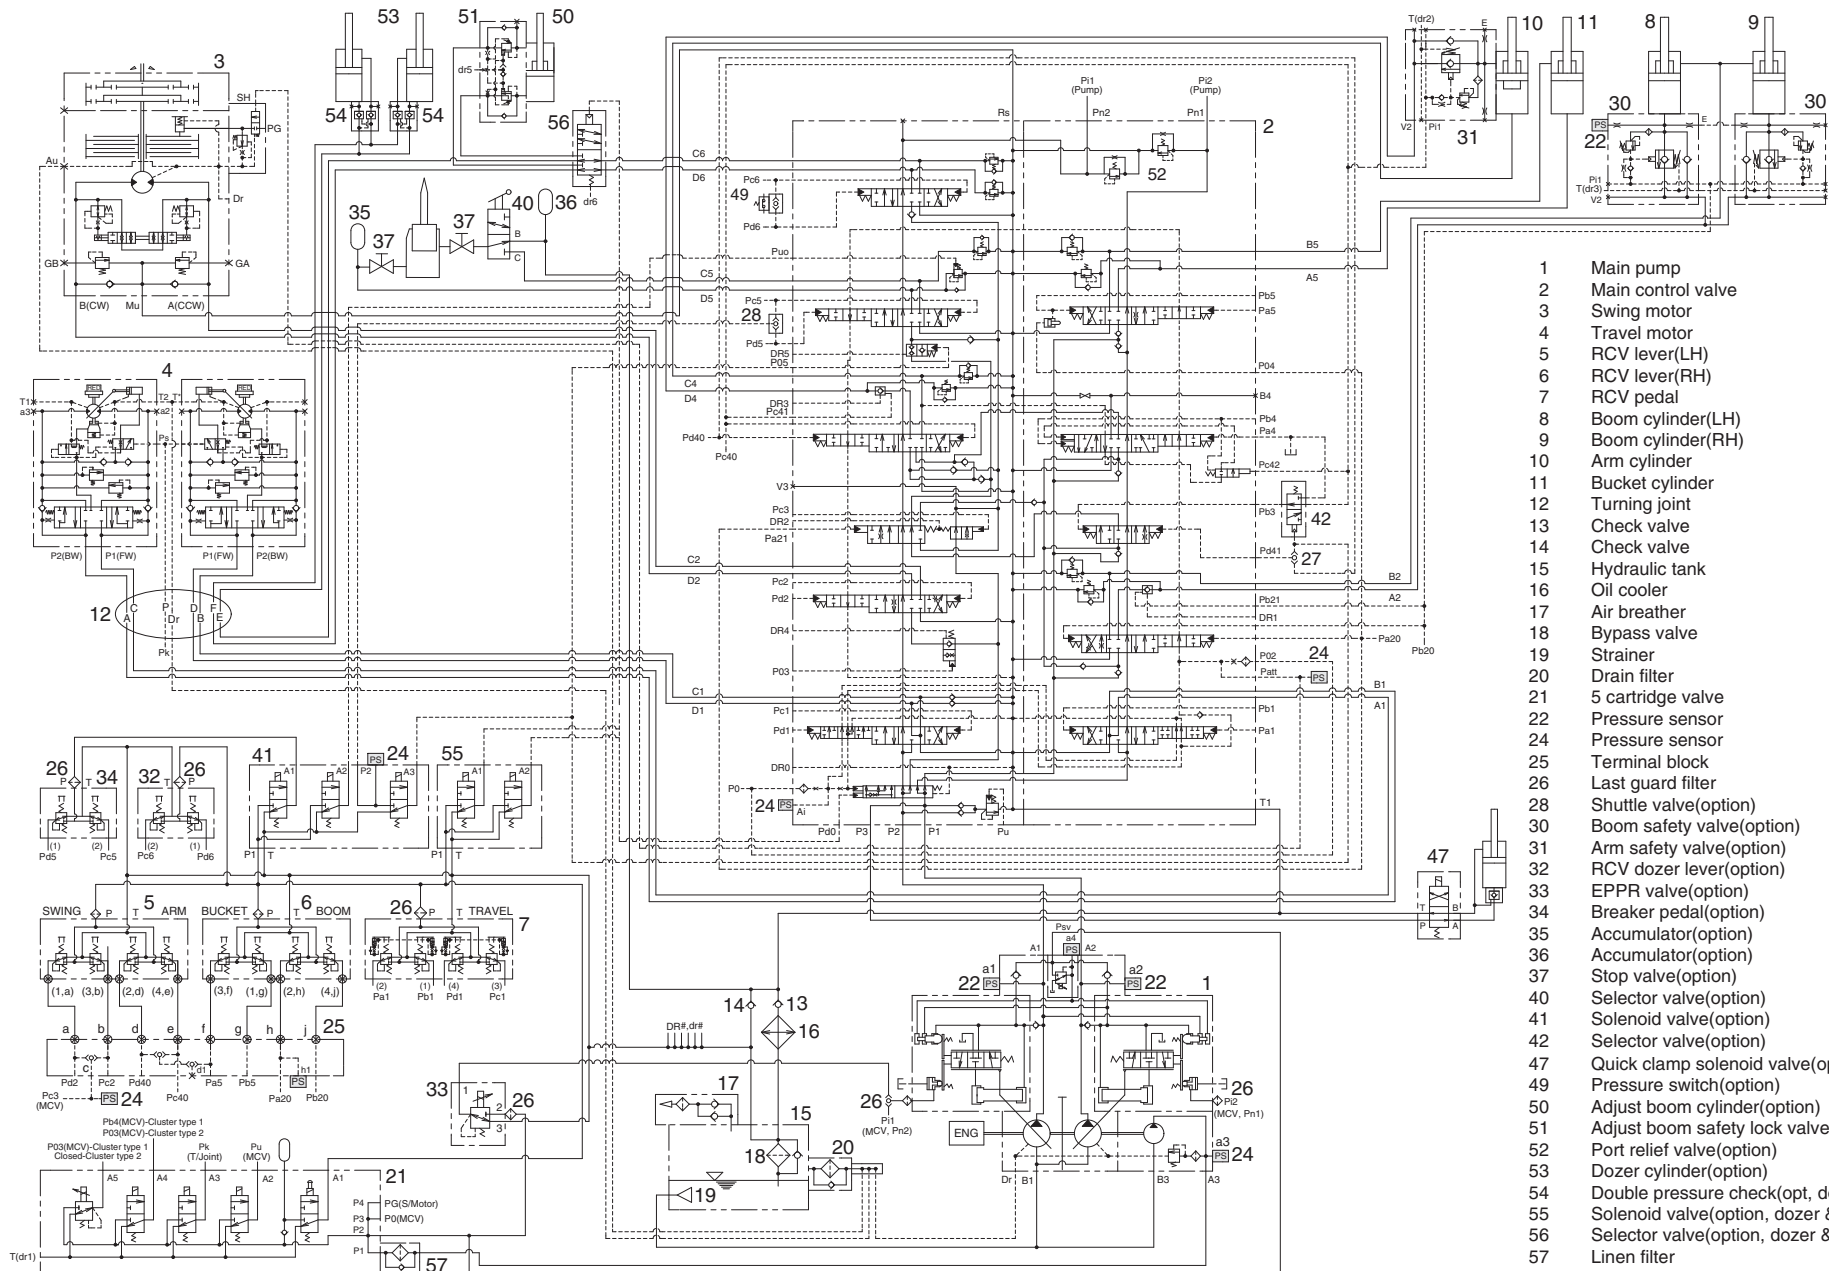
53
51
50
3
SH
PG
Au
Dr
GB
GA
B(CW)
Mu
A(CCW)
54
54
dr5
56
dr6
35
37
37
40
36
B
C
Pi1 (Pump)
Pi2 (Pump)
Rs
Pn2
Pn1
2
52
C6
D6
Pc6
49
Pd6
Puo
C5
D5
Pc5
28
Pd5
DR5
P05
C4
D4
DR3
Pc41
Pd40
Pc40
V3
Pc3
DR2
Pa21
C2
D2
Pc2
Pd2
DR4
P03
C1
D1
Pc1
Pd1
DR0
P0
24
Ai
Pd0
P3
P2
P1
Pu
B5
A5
Pb5
Pa5
P04
B4
Pb4
Pa4
Pc42
Pb3
42
Pd41
27
B2
A2
Pb21
DR1
Pa20
Pb20
P02
24
Patt
B1
A1
Pb1
Pa1
T1
T(dr2)
E
10
11
8
9
V2
Pi1
31
30
30
PS
22
E
Pi1
T(dr3)
V2
4
T1
a3
T2
a2
Ps
P2(BW)
P1(FW)
P1(FW)
P2(BW)
12
C
A
P
Dr
D
B
F
E
Pk
26
P
T
34
32
T
P
26
(1)
Pd5
(2)
Pc5
(2)
Pc6
(1)
Pd6
41
A1
A2
PS
24
P2
A3
P1
T
55
A1
A2
P1
T
SWING
P
5
T
ARM
BUCKET
P
6
T
BOOM
26
P
T
TRAVEL
7
(1,a)
(3,b)
(2,d)
(4,e)
(3,f)
(1,g)
(2,h)
(4,j)
(2)
Pa1
(1)
Pb1
(4)
Pd1
(3)
Pc1
a
b
d
e
f
g
h
j
25
Pd2
c
Pc2
Pd40
Pc40
d1
Pa5
Pb5
h1
Pa20
Pb20
Pc3 (MCV)
PS 24
Pb4(MCV)-Cluster type 1
P03(MCV)-Cluster type 2
P03(MCV)-Cluster type 1
Closed-Cluster type 2
Pk (T/Joint)
Pu (MCV)
A5
A4
A3
A2
A1
21
P4
PG(S/Motor)
P3
P0(MCV)
P2
P1
57
T(dr1)
33
1
2
3
26
14
13
16
DR#,dr#
17
15
18
19
20
26
Pi1 (MCV, Pn2)
ENG
Psv
A1
a4
PS
A2
a1
22
PS
a2
PS
22
1
26
Pi2 (MCV, Pn1)
a3
PS
24
Dr
B1
B3
A3
47
T
B
P
A
1 Main pump
2 Main control valve
3 Swing motor
4 Travel motor
5 RCV lever(LH)
6 RCV lever(RH)
7 RCV pedal
8 Boom cylinder(LH)
9 Boom cylinder(RH)
10 Arm cylinder
11 Bucket cylinder
12 Turning joint
13 Check valve
14 Check valve
15 Hydraulic tank
16 Oil cooler
17 Air breather
18 Bypass valve
19 Strainer
20 Drain filter
21 5 cartridge valve
22 Pressure sensor
24 Pressure sensor
25 Terminal block
26 Last guard filter
28 Shuttle valve(option)
30 Boom safety valve(option)
31 Arm safety valve(option)
32 RCV dozer lever(option)
33 EPPR valve(option)
34 Breaker pedal(option)
35 Accumulator(option)
36 Accumulator(option)
37 Stop valve(option)
40 Selector valve(option)
41 Solenoid valve(option)
42 Selector valve(option)
47 Quick clamp solenoid valve(op
49 Pressure switch(option)
50 Adjust boom cylinder(option)
51 Adjust boom safety lock valve
52 Port relief valve(option)
53 Dozer cylinder(option)
54 Double pressure check(opt, d
55 Solenoid valve(option, dozer &
56 Selector valve(option, dozer &
57 Linen filter